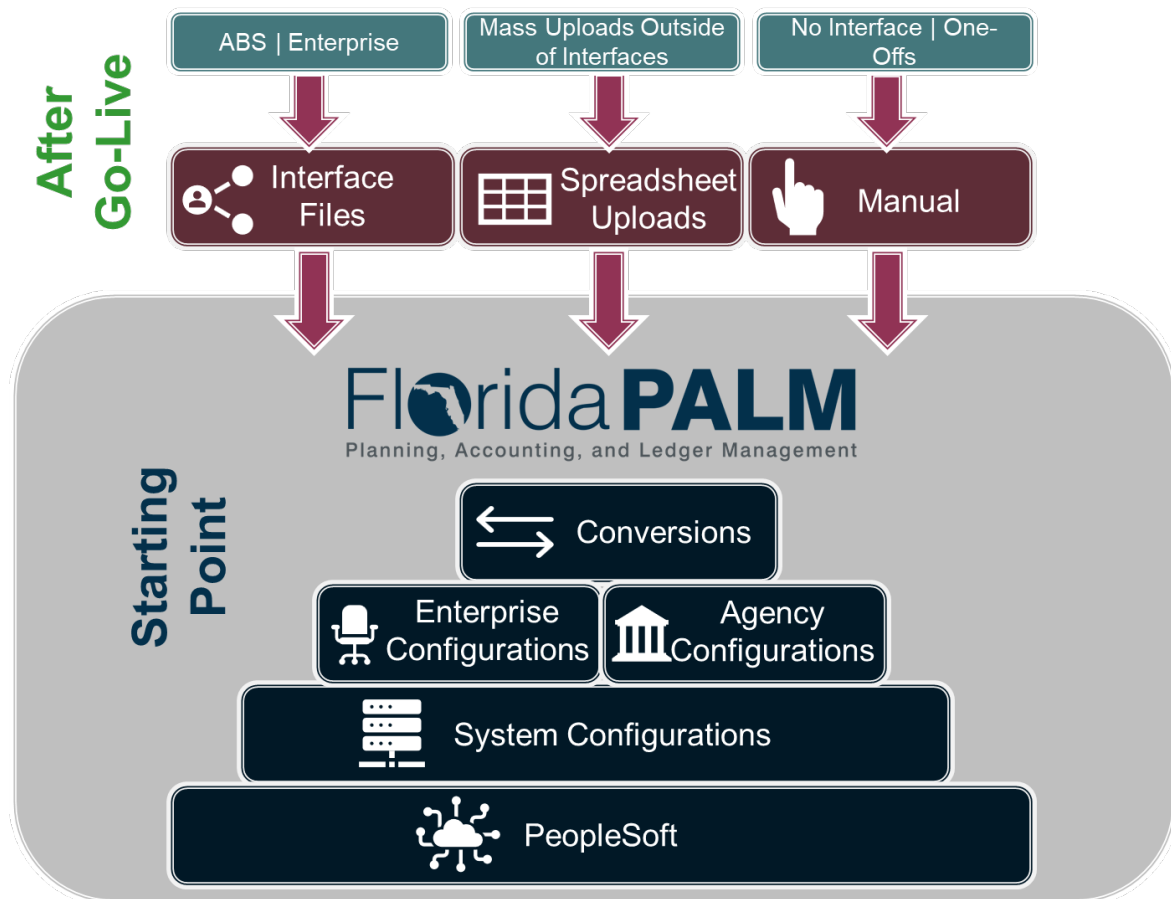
After Go-Live

ABS | Enterprise

Mass Uploads Outside of Interfaces

No Interface | One-Offs

Interface Files

Spreadsheet Uploads

Manual

Florida PALM
Planning, Accounting, and Ledger Management

Starting Point

Conversions

Enterprise Configurations

Agency Configurations

System Configurations

PeopleSoft